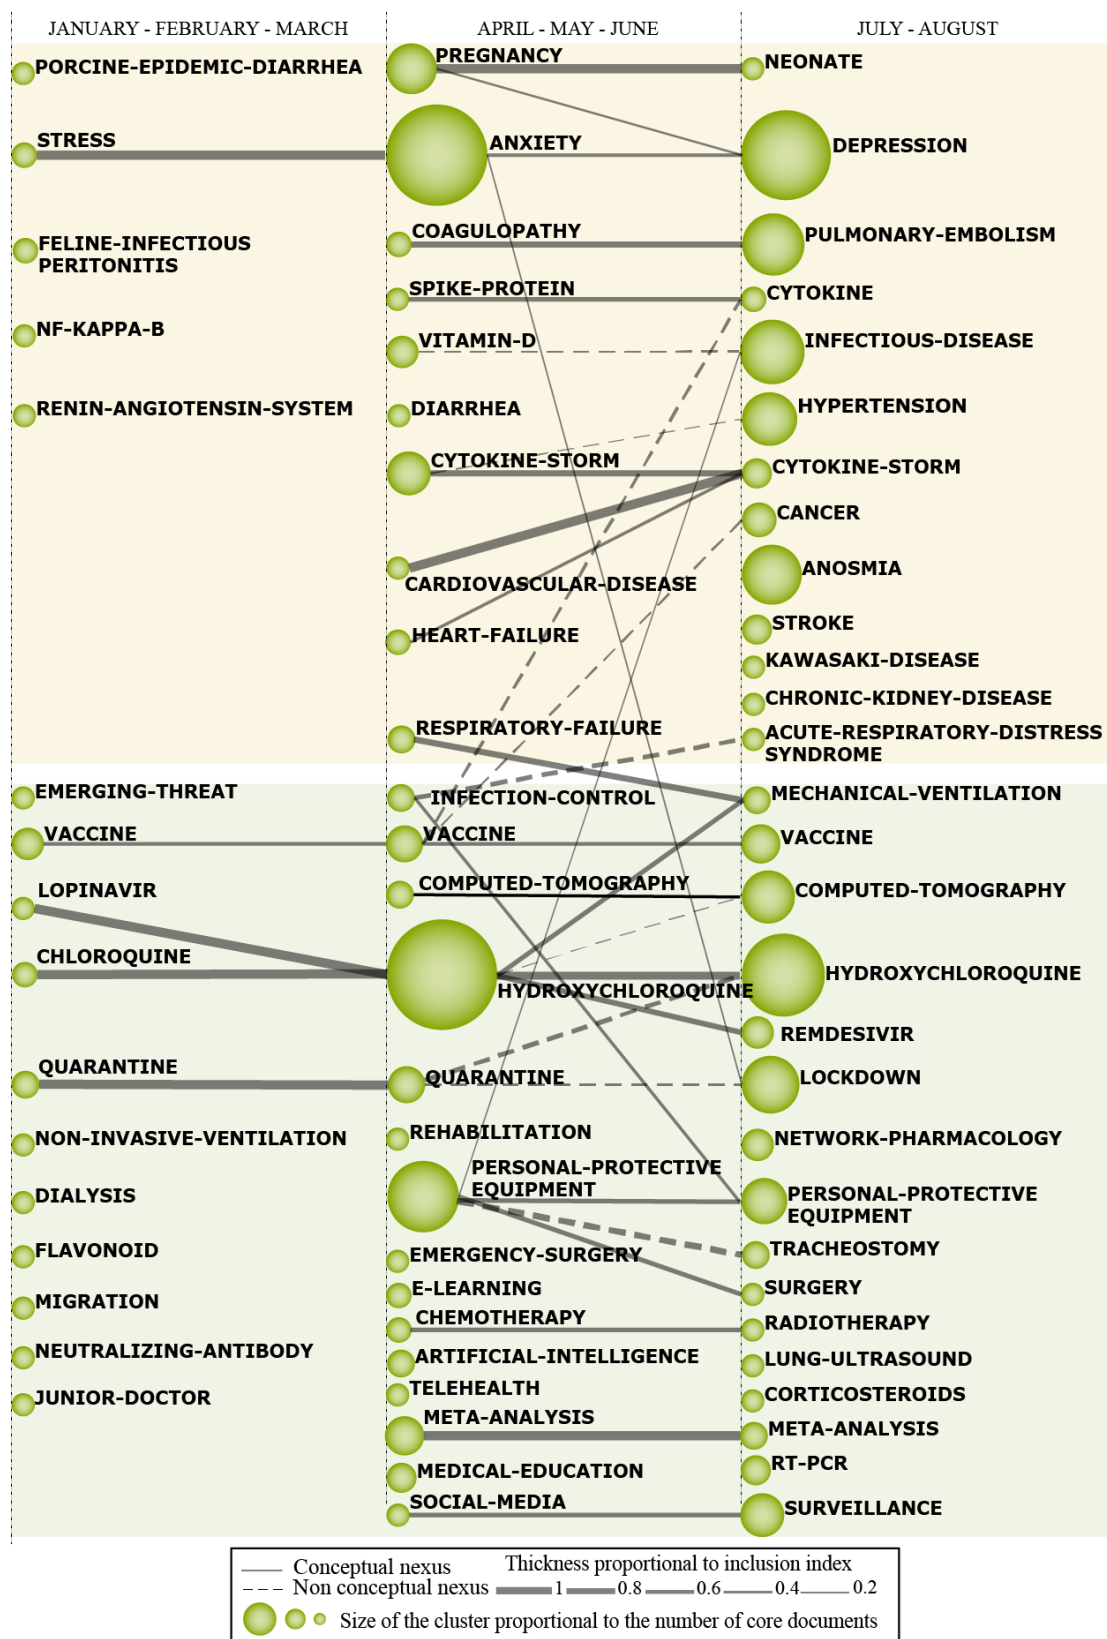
JANUARY - FEBRUARY - MARCH

PORCINE-EPIDEMIC-DIARRHEA
STRESS
FELINE-INFECTIOUS PERITONITIS
NF-KAPPA-B
RENIN-ANGIOTENSIN-SYSTEM
EMERGING-THREAT
VACCINE
LOPINAVIR
CHLOROQUINE
QUARANTINE
NON-INVASIVE-VENTILATION
DIALYSIS
FLAVONOID
MIGRATION
NEUTRALIZING-ANTIBODY
JUNIOR-DOCTOR

APRIL - MAY - JUNE

PREGNANCY
ANXIETY
COAGULOPATHY
SPIKE-PROTEIN
VITAMIN-D
DIARRHEA
CYTOKINE-STORM
CARDIOVASCULAR-DISEASE
HEART-FAILURE
RESPIRATORY-FAILURE
INFECTION-CONTROL
VACCINE
COMPUTED-TOMOGRAPHY
HYDROXYCHLOROQUINE
QUARANTINE
REHABILITATION
PERSONAL-PROTECTIVE EQUIPMENT
EMERGENCY-SURGERY
E-LEARNING
CHEMOTHERAPY
ARTIFICIAL-INTELLIGENCE
TELEHEALTH
META-ANALYSIS
MEDICAL-EDUCATION
SOCIAL-MEDIA

JULY - AUGUST

NEONATE
DEPRESSION
PULMONARY-EMBOLISM
CYTOKINE
INFECTIOUS-DISEASE
HYPERTENSION
CYTOKINE-STORM
CANCER
ANOSMIA
STROKE
KAWASAKI-DISEASE
CHRONIC-KIDNEY-DISEASE
ACUTE-RESPIRATORY-DISTRESS SYNDROME
MECHANICAL-VENTILATION
VACCINE
COMPUTED-TOMOGRAPHY
HYDROXYCHLOROQUINE
REMDESIVIR
LOCKDOWN
NETWORK-PHARMACOLOGY
PERSONAL-PROTECTIVE EQUIPMENT
TRACHEOSTOMY
SURGERY
RADIOTHERAPY
LUNG-ULTRASOUND
CORTICOSTEROIDS
META-ANALYSIS
RT-PCR
SURVEILLANCE

Conceptual nexus
Non conceptual nexus
Thickness proportional to inclusion index
1 0.8 0.6 0.4 0.2
Size of the cluster proportional to the number of core documents